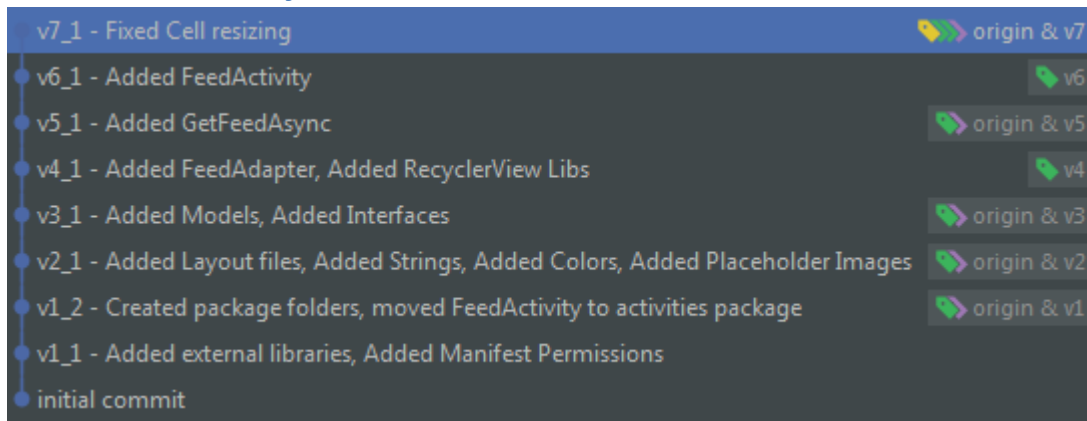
v7_1 - Fixed Cell resizing origin & v7
v6_1 - Added FeedActivity v6
v5_1 - Added GetFeedAsync origin & v5
v4_1 - Added FeedAdapter, Added RecyclerView Libs v4
v3_1 - Added Models, Added Interfaces origin & v3
v2_1 - Added Layout files, Added Strings, Added Colors, Added Placeholder Images origin & v2
v1_2 - Created package folders, moved FeedActivity to activities package origin & v1
v1_1 - Added external libraries, Added Manifest Permissions
initial commit